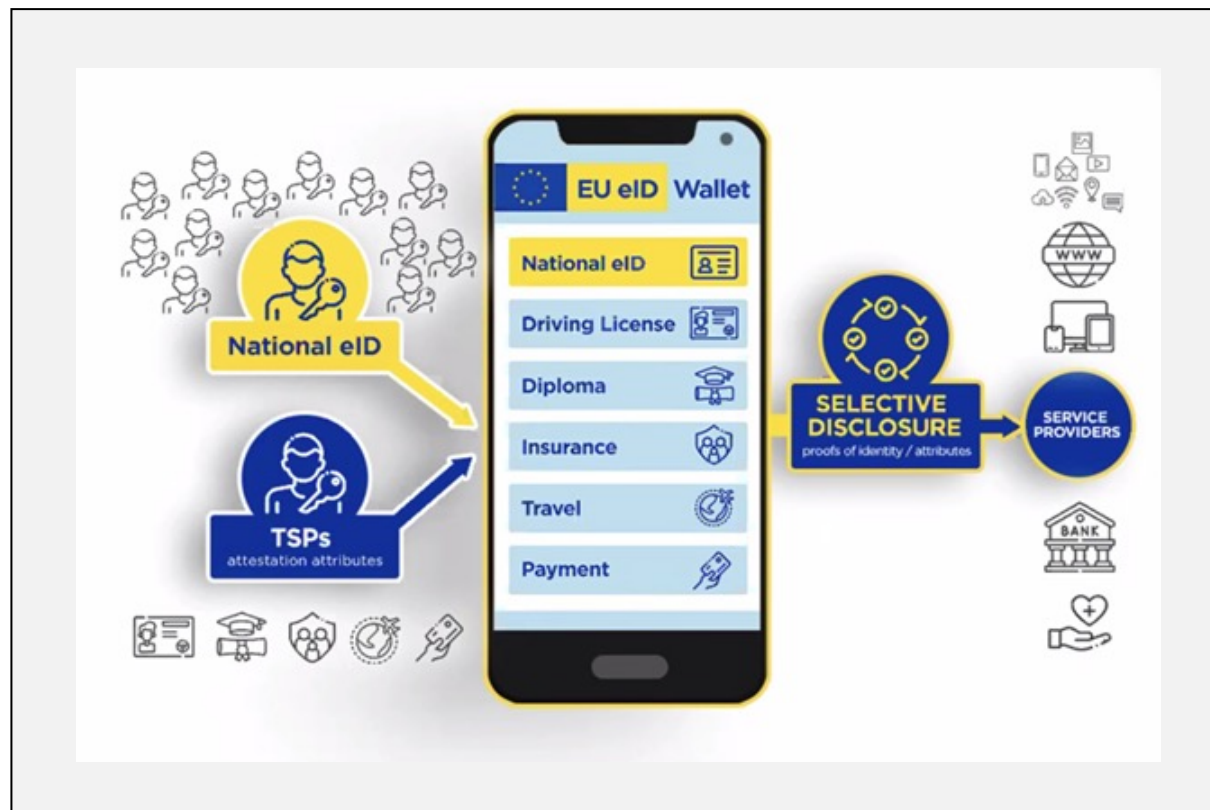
National eID

TSPs
attestation attributes

EU eID Wallet

National eID

Driving License

Diploma

Insurance

Travel

Payment

SELECTIVE DISCLOSURE
proofs of identity / attributes

SERVICE PROVIDERS

WWW

BANK